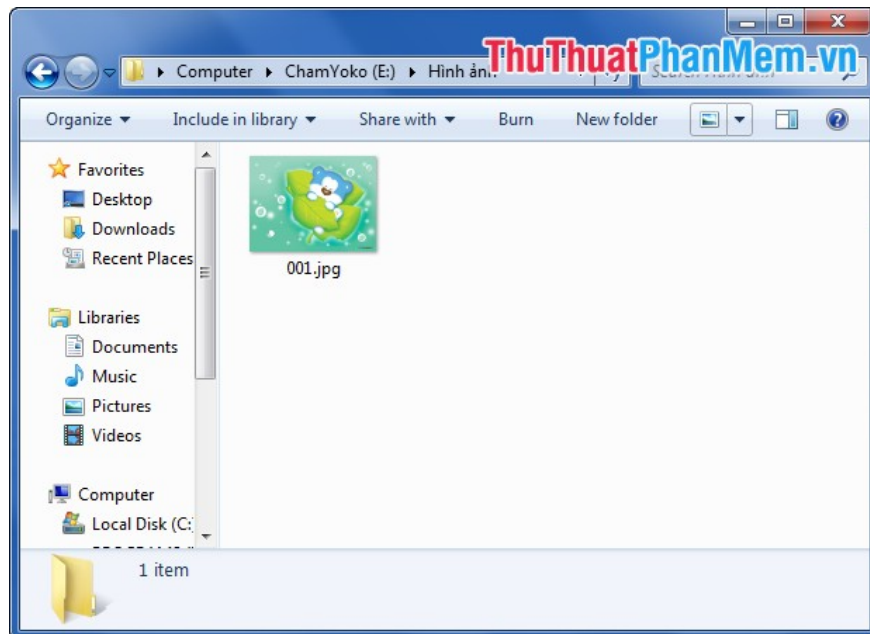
Computer ▸ ChamYoko (E:) ▸ Hình ảnh

ThuThuatPhanMem.vn

Organize ▾ Include in library ▾ Share with ▾ Burn New folder

Favorites
Desktop
Downloads
Recent Places

Libraries
Documents
Music
Pictures
Videos

Computer
Local Disk (C:

001.jpg

1 item